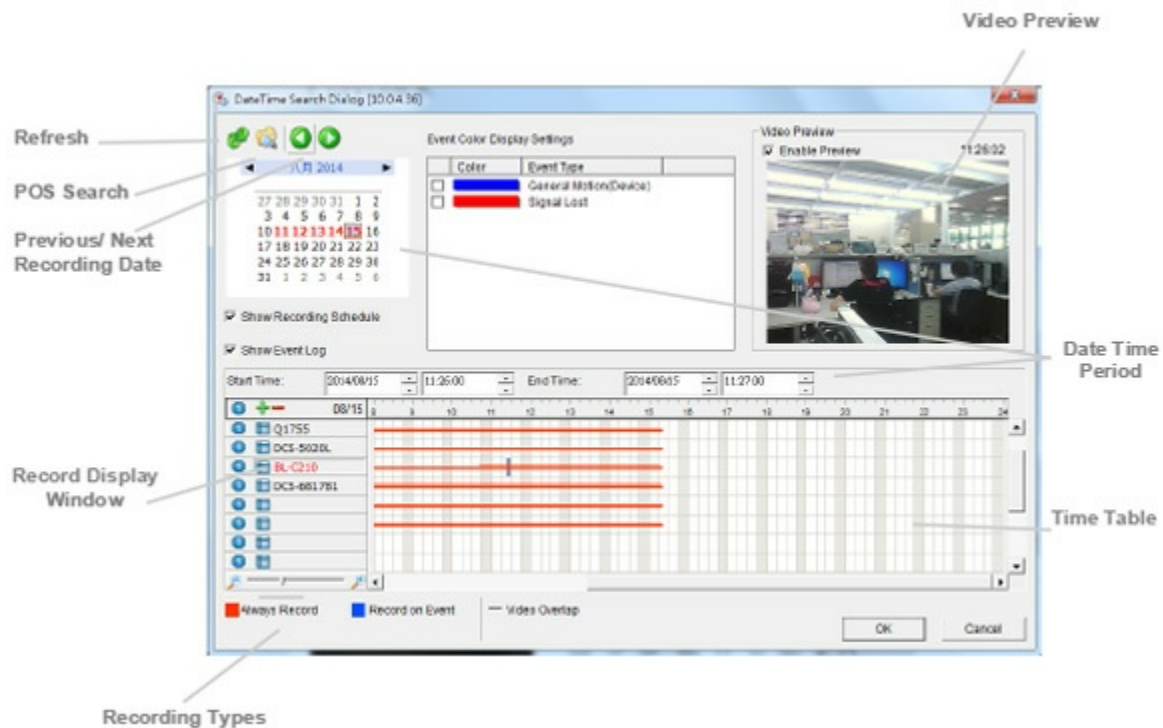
Video Preview

DateTime Search Dialog [10.0.4.36]

Refresh

POS Search

Previous/ Next Recording Date

八月 2014

27 28 29 30 31 1 2
3 4 5 6 7 8 9
10 11 12 13 14 15 16
17 18 19 20 21 22 23
24 25 26 27 28 29 30
31 1 2 3 4 5 6

Event Color Display Settings

| Color | Event Type |
|---|---|
| | General Motion(Device) |
| | Signal Lost |

Video Preview
Enable Preview 11:26:32

Show Recording Schedule

Show Event Log

Date Time Period

Start Time: 2014/08/15 11:26:00 End Time: 2014/08/15 11:27:00

08/15 8 9 10 11 12 13 14 15 16 17 18 19 20 21 22 23 24

Q1755
DCS-5020L
BL-C210
DCS-6817B1

Record Display Window

Time Table

Always Record Record on Event Video Overlap

OK Cancel

Recording Types